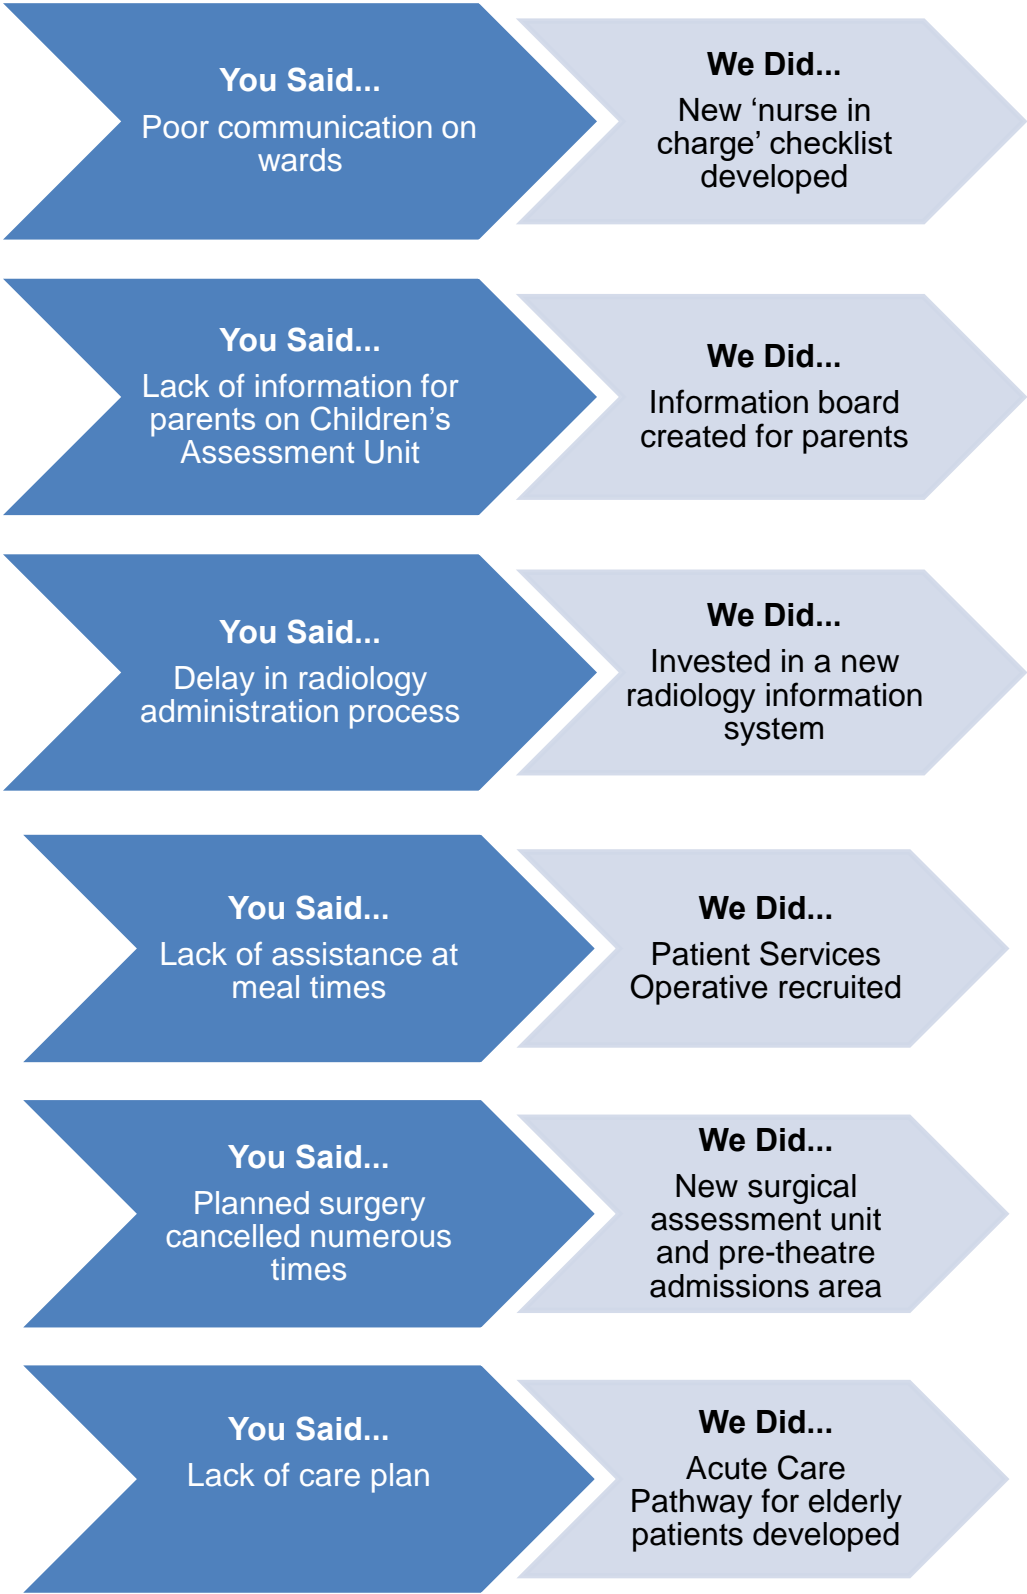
You Said...
Poor communication on wards

We Did...
New ‘nurse in charge’ checklist developed

You Said...
Lack of information for parents on Children’s Assessment Unit

We Did...
Information board created for parents

You Said...
Delay in radiology administration process

We Did...
Invested in a new radiology information system

You Said...
Lack of assistance at meal times

We Did...
Patient Services Operative recruited

You Said...
Planned surgery cancelled numerous times

We Did...
New surgical assessment unit and pre-theatre admissions area

You Said...
Lack of care plan

We Did...
Acute Care Pathway for elderly patients developed